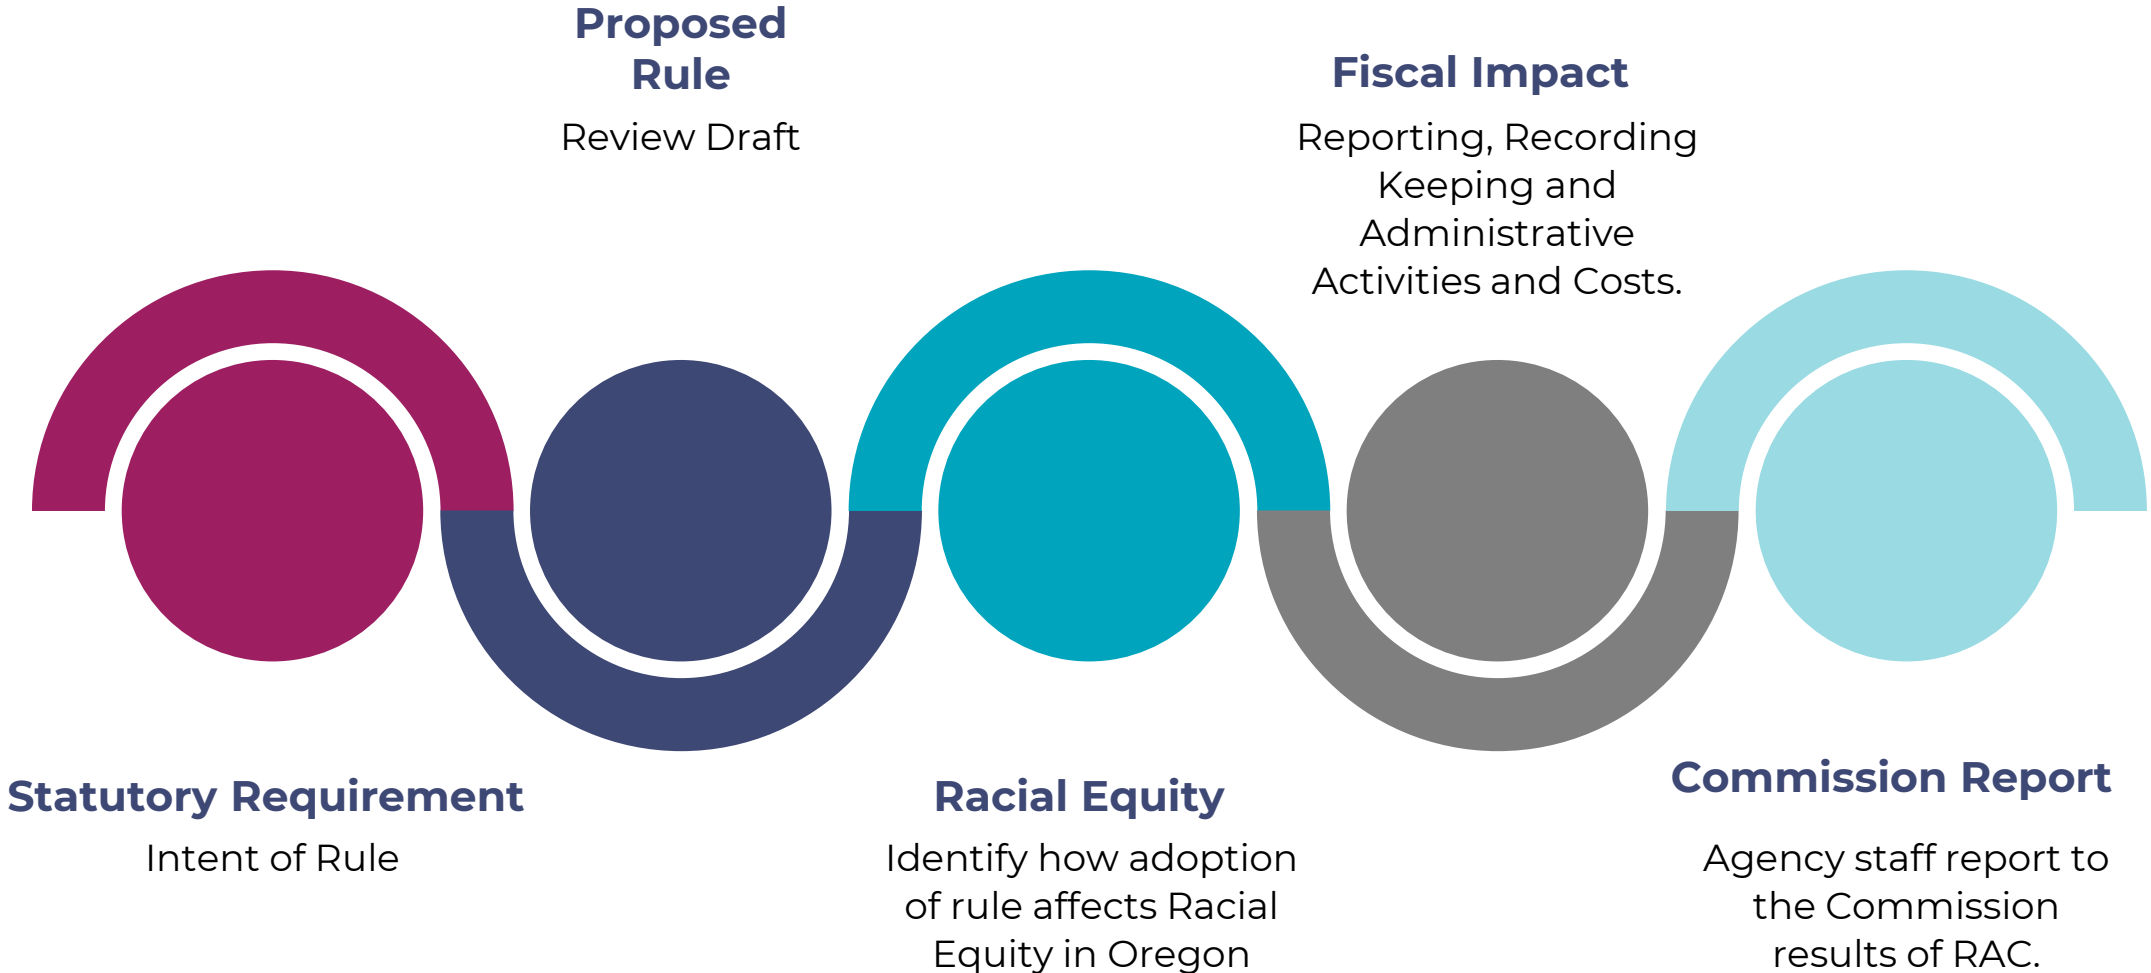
Proposed Rule

Review Draft

Fiscal Impact

Reporting, Recording Keeping and Administrative Activities and Costs.

Statutory Requirement

Intent of Rule

Racial Equity

Identify how adoption of rule affects Racial Equity in Oregon

Commission Report

Agency staff report to the Commission results of RAC.